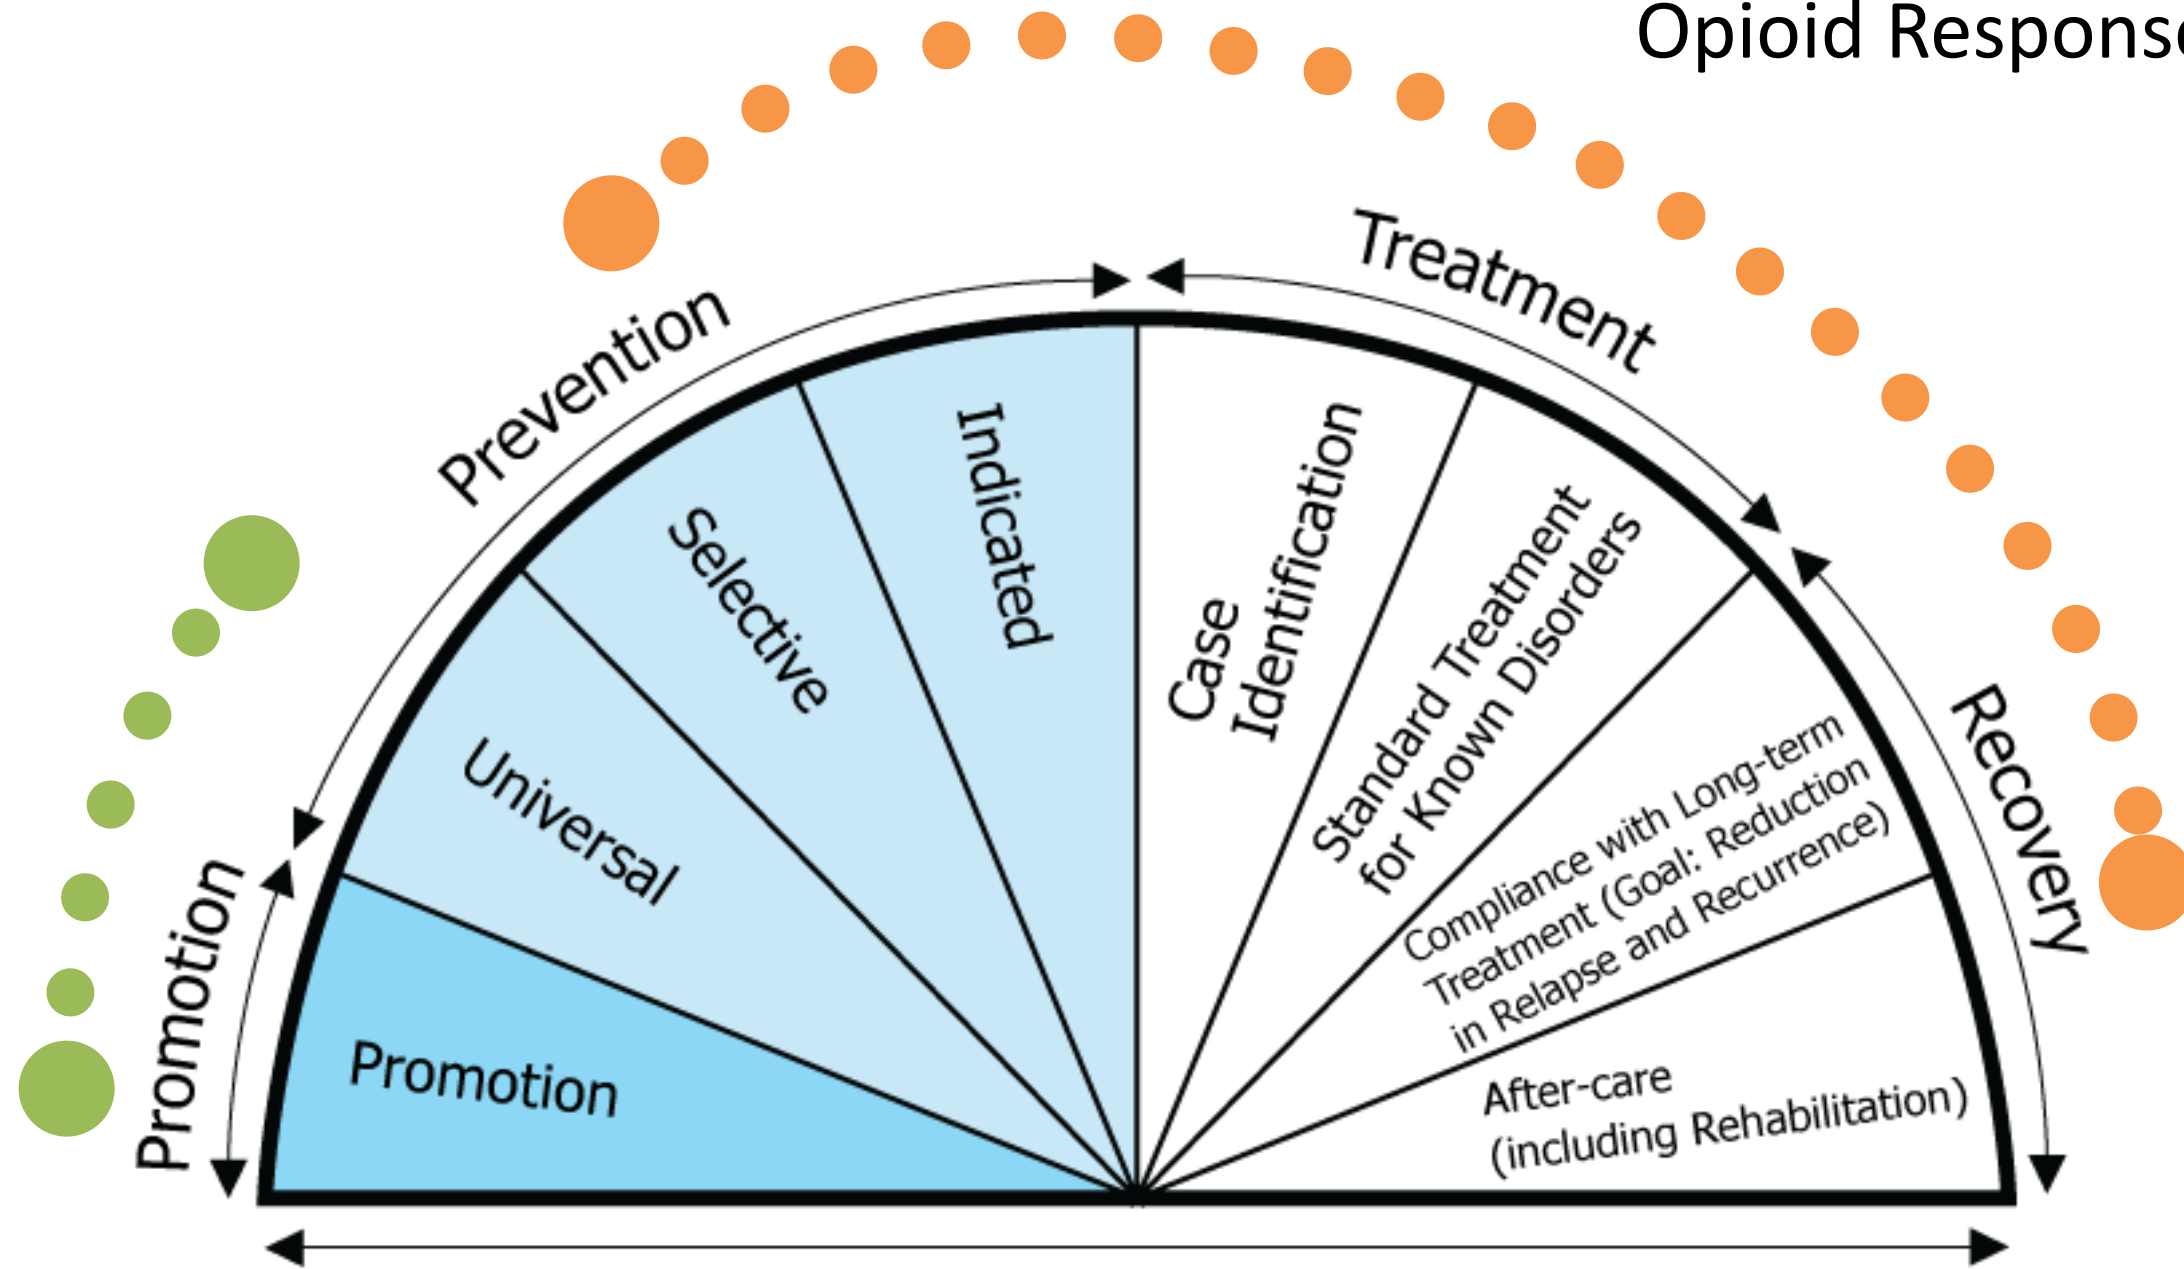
Opioid Respons

Promotion

Prevention

Treatment

Recovery

Promotion

Universal

Selective

Indicated

Case Identification

Standard Treatment for Known Disorders

Compliance with Long-term Treatment (Goal: Reduction in Relapse and Recurrence)

After-care (including Rehabilitation)